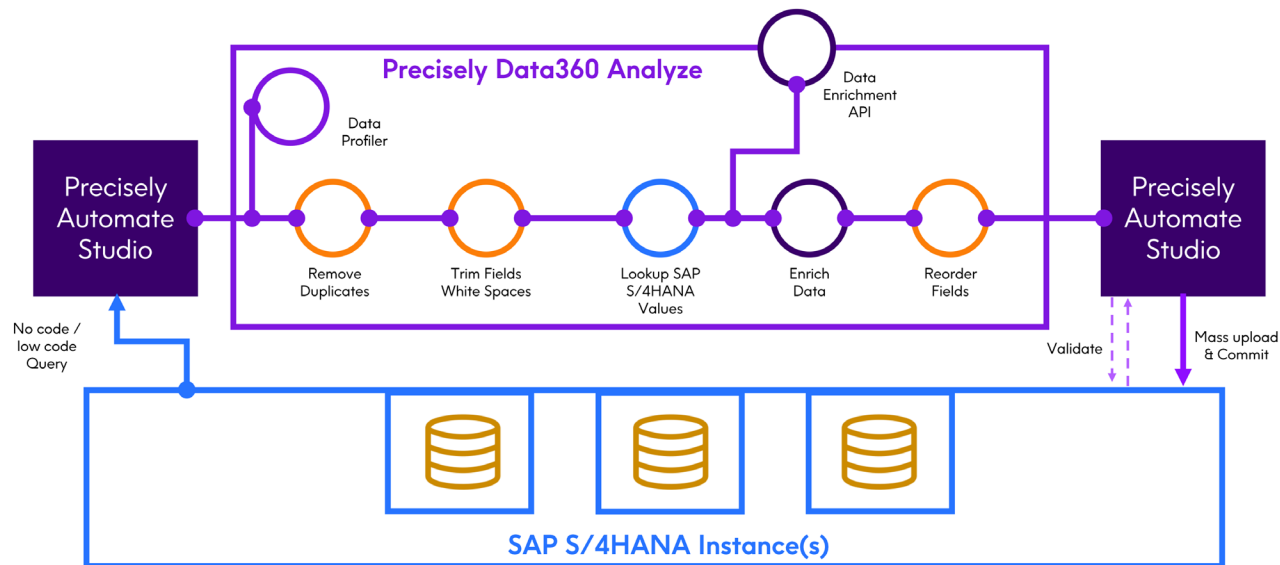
Precisely Data360 Analyze

Data Profiler

Data Enrichment API

Precisely Automate Studio

Remove Duplicates

Trim Fields White Spaces

Lookup SAP S/4HANA Values

Enrich Data

Reorder Fields

Precisely Automate Studio

No code / low code Query

Validate

Mass upload & Commit

SAP S/4HANA Instance(s)